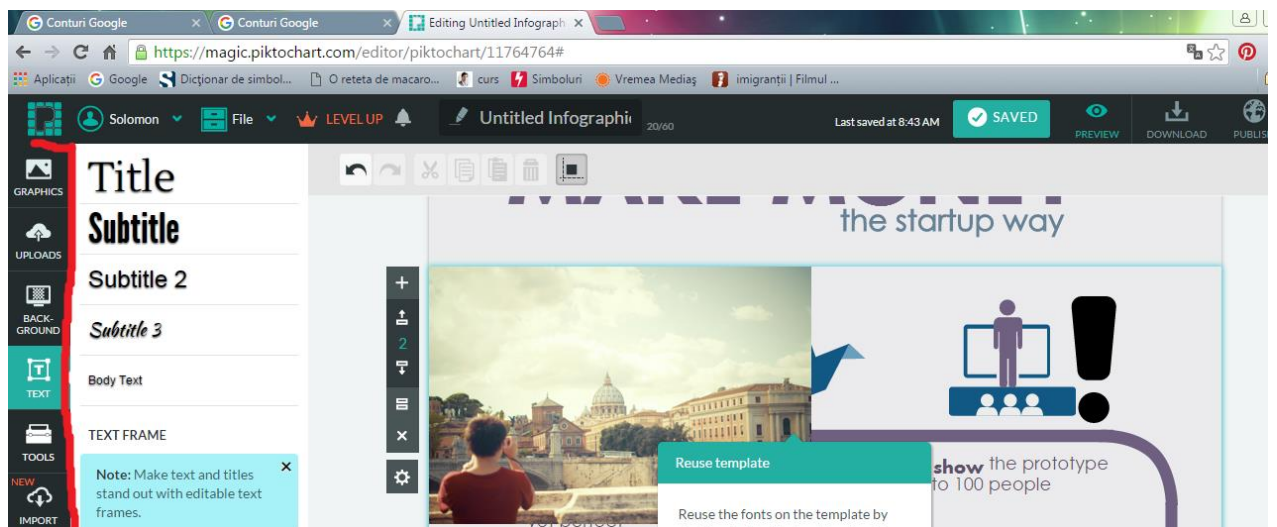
Conturi Google ×
Conturi Google ×
Editing Untitled Infograph ×

https://magic.piktochart.com/editor/piktochart/11764764#

Aplicații Google Dicționar de simbol... O reteta de macaro... curs Simboluri Vremea Mediaș imigranții | Filmul ...

Solomon File LEVEL UP
Untitled Infographi 20/60
Last saved at 8:43 AM SAVED PREVIEW DOWNLOAD PUBLIS

GRAPHICS
UPLOADS
BACK-GROUND
TEXT
TOOLS
NEW IMPORT

Title
Subtitle
Subtitle 2
Subtitle 3
Body Text
TEXT FRAME

Note: Make text and titles stand out with editable text frames. ×

the startup way

2

Reuse template

Reuse the fonts on the template by

show the prototype to 100 people